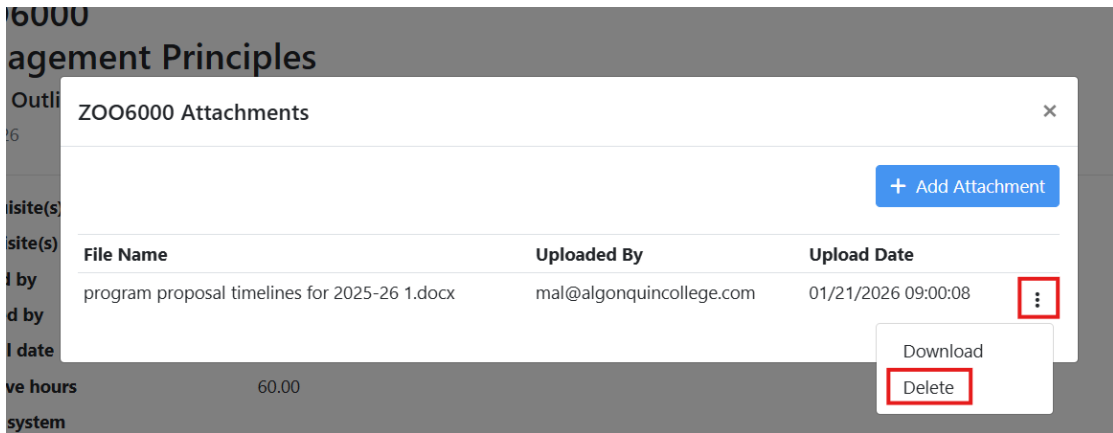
06000
agement Principles
Outli
26

isite(s)
isite(s)
d by
d by
l date
ve hours 60.00
system

ZOO6000 Attachments ×

+ Add Attachment

| File Name | Uploaded By | Upload Date | |
|---|---|---|---|
| program proposal timelines for 2025-26 1.docx | mal@algonquincollege.com | 01/21/2026 09:00:08 | ⋮ |

Download
Delete